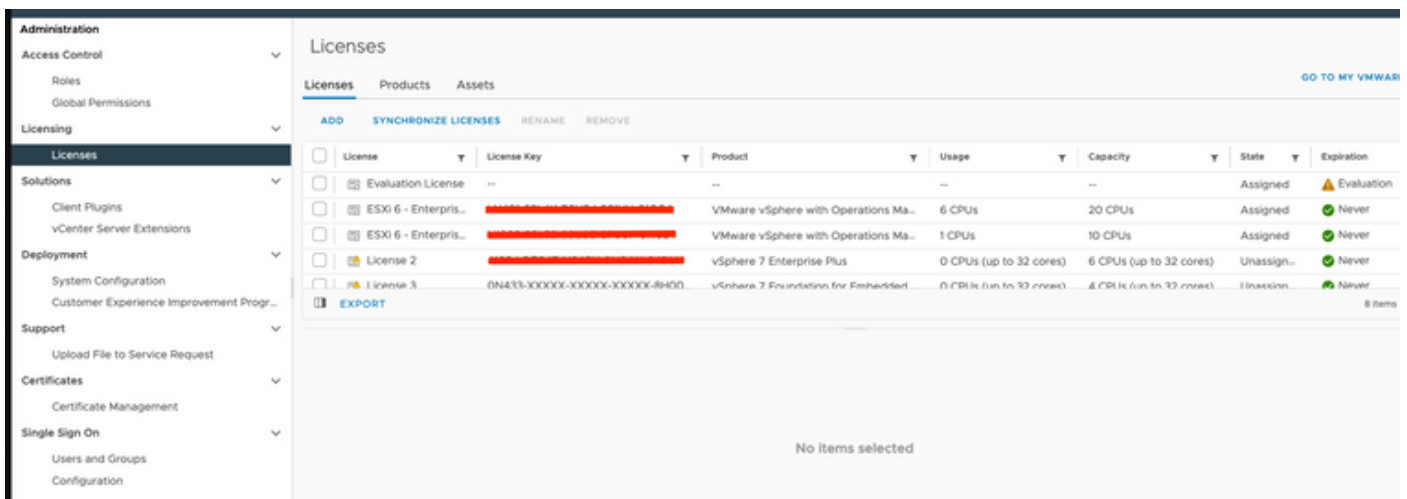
Administration
Access Control
Roles
Global Permissions
Licensing
Licenses
Solutions
Client Plugins
vCenter Server Extensions
Deployment
System Configuration
Customer Experience Improvement Progr...
Support
Upload File to Service Request
Certificates
Certificate Management
Single Sign On
Users and Groups
Configuration

Licenses

Licenses Products Assets

GO TO MY VMWAR

ADD SYNCHRONIZE LICENSES RENAME REMOVE

| License | License Key | Product | Usage | Capacity | State | Expiration |
|---|---|---|---|---|---|---|
| Evaluation License | -- | -- | -- | -- | Assigned | Evaluation |
| ESXi 6 - Enterpris... | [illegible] | VMware vSphere with Operations Ma... | 6 CPUs | 20 CPUs | Assigned | Never |
| ESXi 6 - Enterpris... | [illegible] | VMware vSphere with Operations Ma... | 1 CPUs | 10 CPUs | Assigned | Never |
| License 2 | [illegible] | vSphere 7 Enterprise Plus | 0 CPUs (up to 32 cores) | 6 CPUs (up to 32 cores) | Unassign... | Never |
| License 3 | 0N433-XXXXX-XXXXX-XXXXX-8H00 | vSphere 7 Foundation for Embedded ... | 0 CPUs (up to 32 cores) | 4 CPUs (up to 32 cores) | Unassign... | Never |

EXPORT
8 items

No items selected